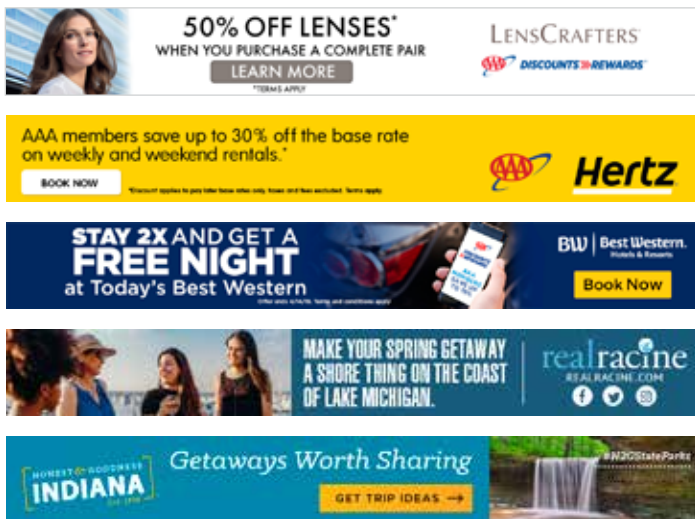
50% OFF LENSES*
WHEN YOU PURCHASE A COMPLETE PAIR
LEARN MORE
*TERMS APPLY
LENSCRAFTERS
AAA DISCOUNTS & REWARDS

AAA members save up to 30% off the base rate on weekly and weekend rentals.*
BOOK NOW
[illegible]
AAA
Hertz

STAY 2X AND GET A FREE NIGHT at Today's Best Western
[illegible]
BW | Best Western. Hotels & Resorts
Book Now

MAKE YOUR SPRING GETAWAY A SHORE THING ON THE COAST OF LAKE MICHIGAN.
realracine
REALRACINE.COM

HONEST TO GOODNESS INDIANA
Getaways Worth Sharing
GET TRIP IDEAS →
#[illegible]StateParks